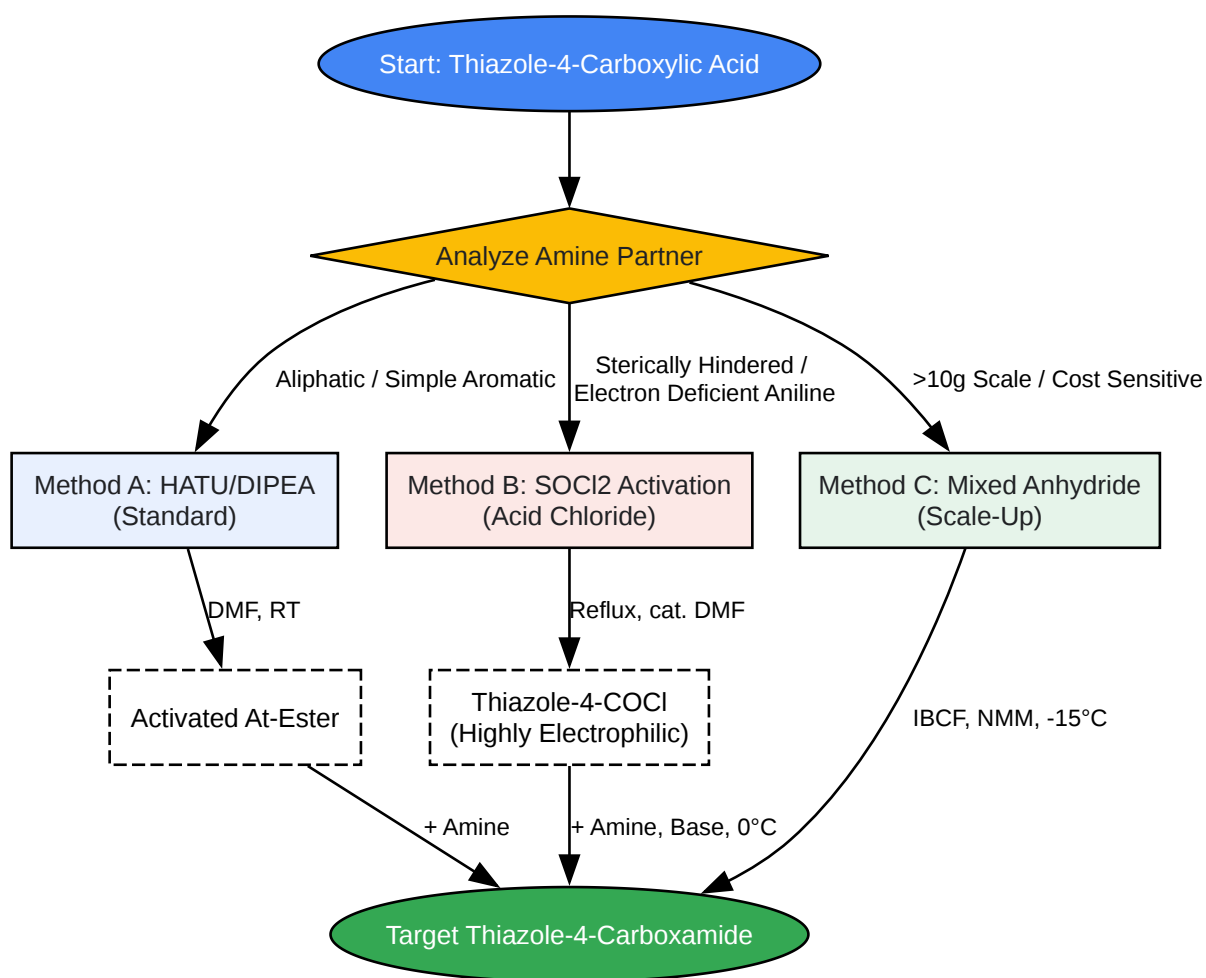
Start: Thiazole-4-Carboxylic Acid

Analyze Amine Partner

Aliphatic / Simple Aromatic

Sterically Hindered / Electron Deficient Aniline

>10g Scale / Cost Sensitive

Method A: HATU/DIPEA (Standard)

Method B: SOCl2 Activation (Acid Chloride)

Method C: Mixed Anhydride (Scale-Up)

DMF, RT

Reflux, cat. DMF

Activated At-Ester

Thiazole-4-COCl (Highly Electrophilic)

IBCF, NMM, -15°C

+ Amine

+ Amine, Base, 0°C

Target Thiazole-4-Carboxamide